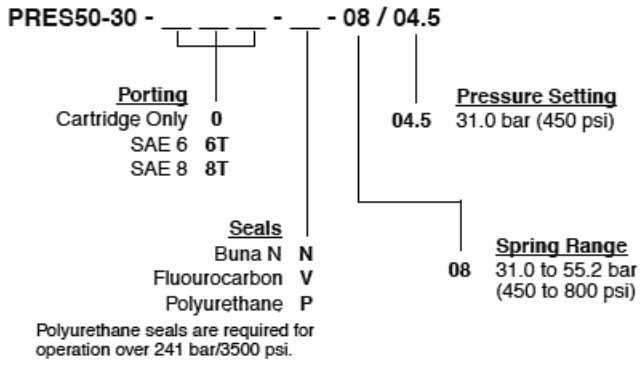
PRES50-30 - \_\_ \_\_ \_\_ - \_\_ - 08 / 04.5

Porting
Cartridge Only 0
SAE 6 6T
SAE 8 8T

Pressure Setting
04.5 31.0 bar (450 psi)

Seals
Buna N N
Fluourocarbon V
Polyurethane P

Polyurethane seals are required for operation over 241 bar/3500 psi.

Spring Range
08 31.0 to 55.2 bar (450 to 800 psi)